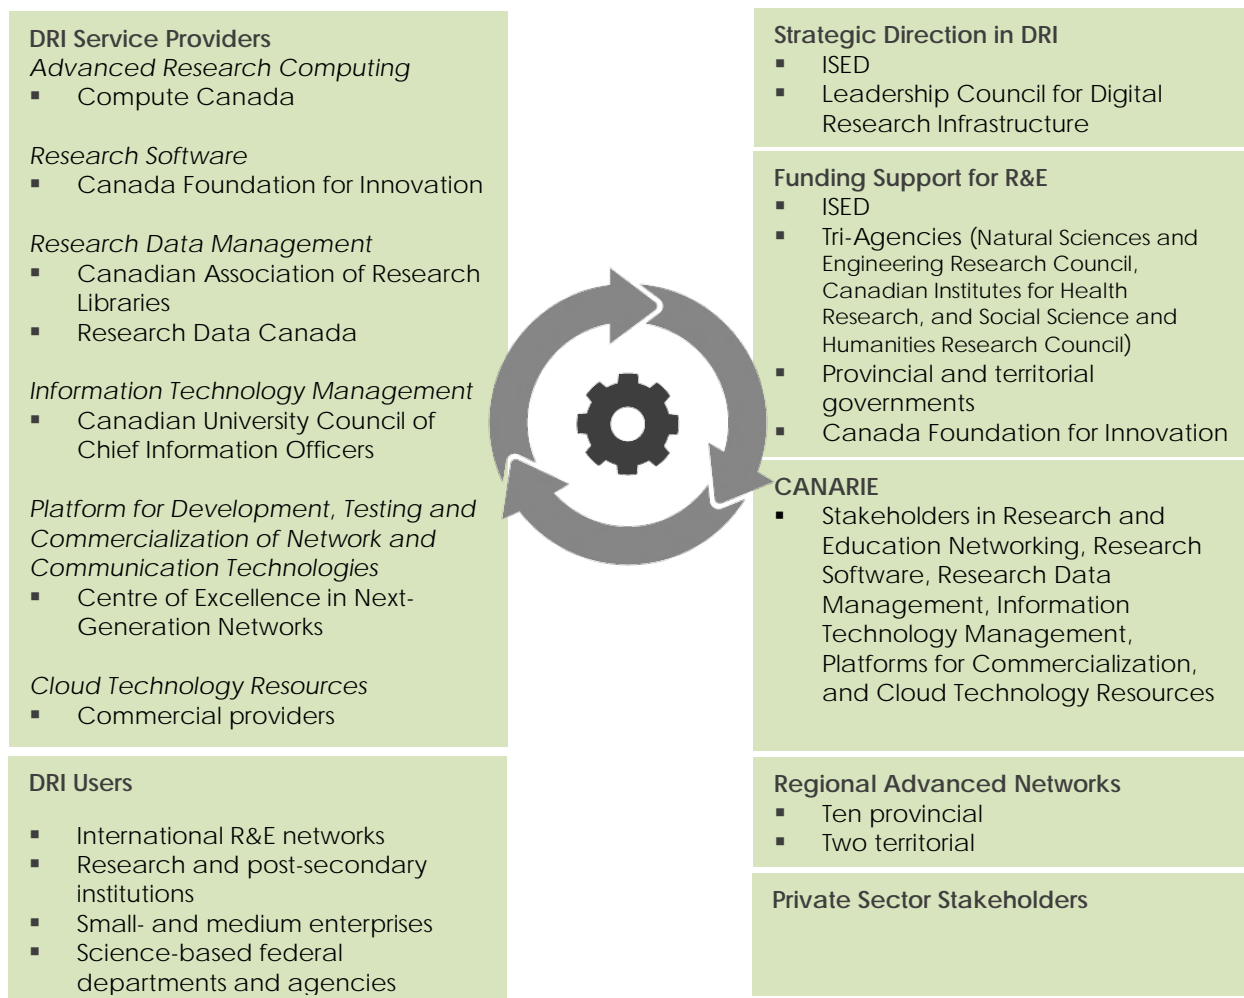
DRI Service Providers
Advanced Research Computing
▪ Compute Canada

Research Software
▪ Canada Foundation for Innovation

Research Data Management
▪ Canadian Association of Research Libraries
▪ Research Data Canada

Information Technology Management
▪ Canadian University Council of Chief Information Officers

Platform for Development, Testing and Commercialization of Network and Communication Technologies
▪ Centre of Excellence in Next-Generation Networks

Cloud Technology Resources
▪ Commercial providers

DRI Users

▪ International R&E networks
▪ Research and post-secondary institutions
▪ Small- and medium enterprises
▪ Science-based federal departments and agencies

Strategic Direction in DRI
▪ ISED
▪ Leadership Council for Digital Research Infrastructure

Funding Support for R&E
▪ ISED
▪ Tri-Agencies (Natural Sciences and Engineering Research Council, Canadian Institutes for Health Research, and Social Science and Humanities Research Council)
▪ Provincial and territorial governments
▪ Canada Foundation for Innovation

CANARIE
▪ Stakeholders in Research and Education Networking, Research Software, Research Data Management, Information Technology Management, Platforms for Commercialization, and Cloud Technology Resources

Regional Advanced Networks
▪ Ten provincial
▪ Two territorial

Private Sector Stakeholders